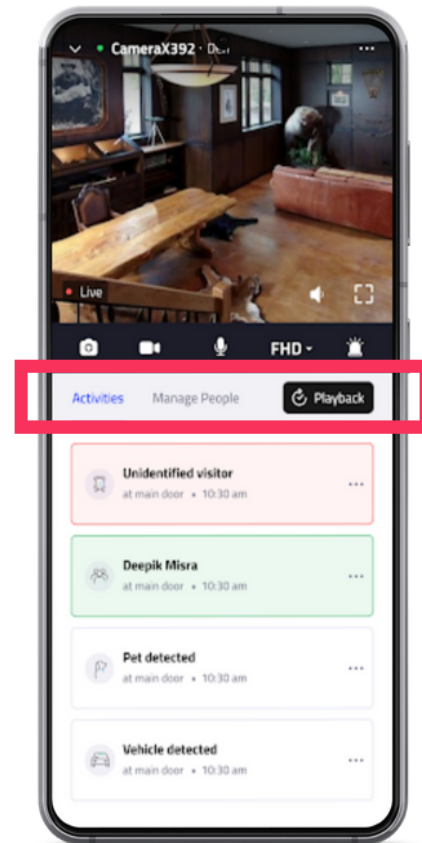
CameraX392 · Det

Live

FHD

Activities Manage People Playback

Unidentified visitor
at main door • 10:30 am

Deepik Misra
at main door • 10:30 am

Pet detected
at main door • 10:30 am

Vehicle detected
at main door • 10:30 am